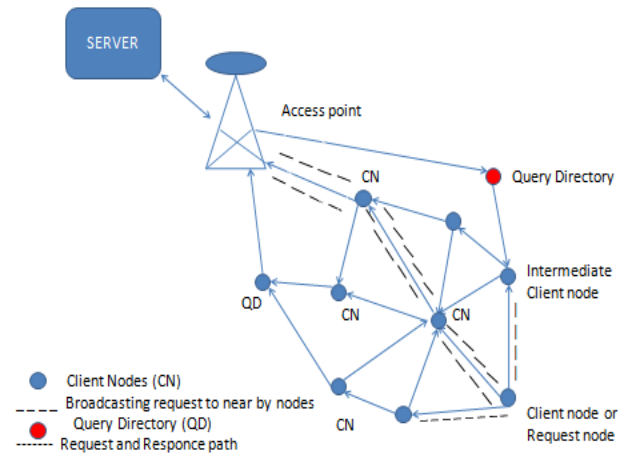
SERVER

Access point

Query Directory

CN

Intermediate Client node

QD

CN

CN

CN

Client node or Request node

Client Nodes (CN)

Broadcasting request to near by nodes

Query Directory (QD)

Request and Responce path